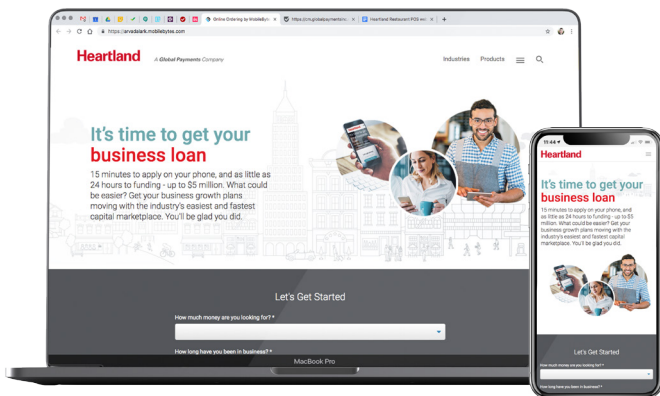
Online Ordering by MobileByte
https://cm.globalpaymentsinc
Heartland Restaurant POS and
https://arvadalark.mobilebytes.com

Heartland A Global Payments Company

Industries Products

It's time to get your business loan

15 minutes to apply on your phone, and as little as 24 hours to funding - up to $5 million. What could be easier? Get your business growth plans moving with the industry's easiest and fastest capital marketplace. You'll be glad you did.

Let's Get Started

How much money are you looking for? *

How long have you been in business? *

MacBook Pro

11:44

Heartland

It's time to get your business loan

15 minutes to apply on your phone, and as little as 24 hours to funding - up to $5 million. What could be easier? Get your business growth plans moving with the industry's easiest and fastest capital marketplace. You'll be glad you did.

Let's Get Started

How much money are you looking for? *

How long have you been in business? *